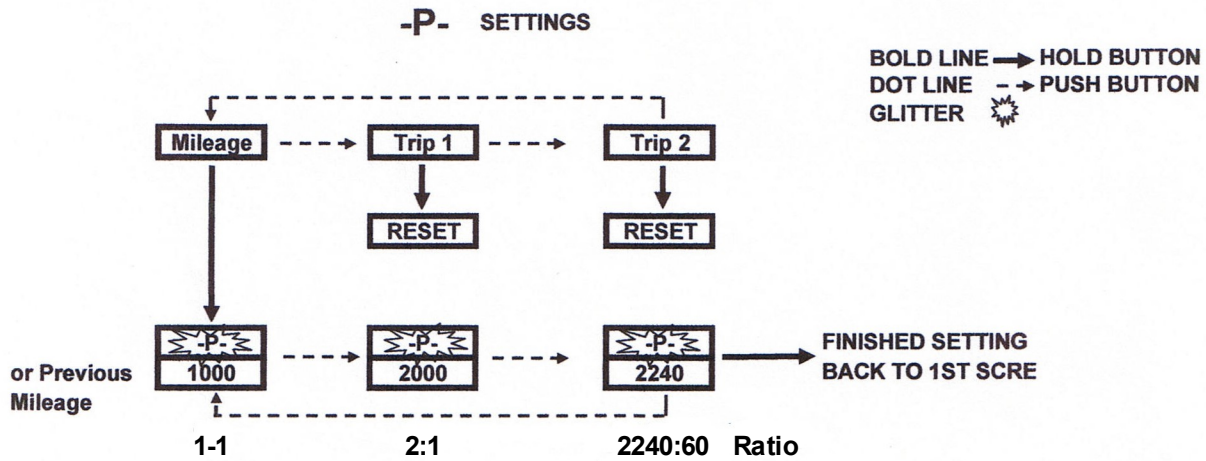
-P- SETTINGS

BOLD LINE → HOLD BUTTON
DOT LINE → PUSH BUTTON
GLITTER

Mileage
Trip 1
Trip 2
RESET
RESET

-P-
1000
-P-
2000
-P-
2240

FINISHED SETTING BACK TO 1ST SCRE

or Previous Mileage

1-1
2:1
2240:60 Ratio